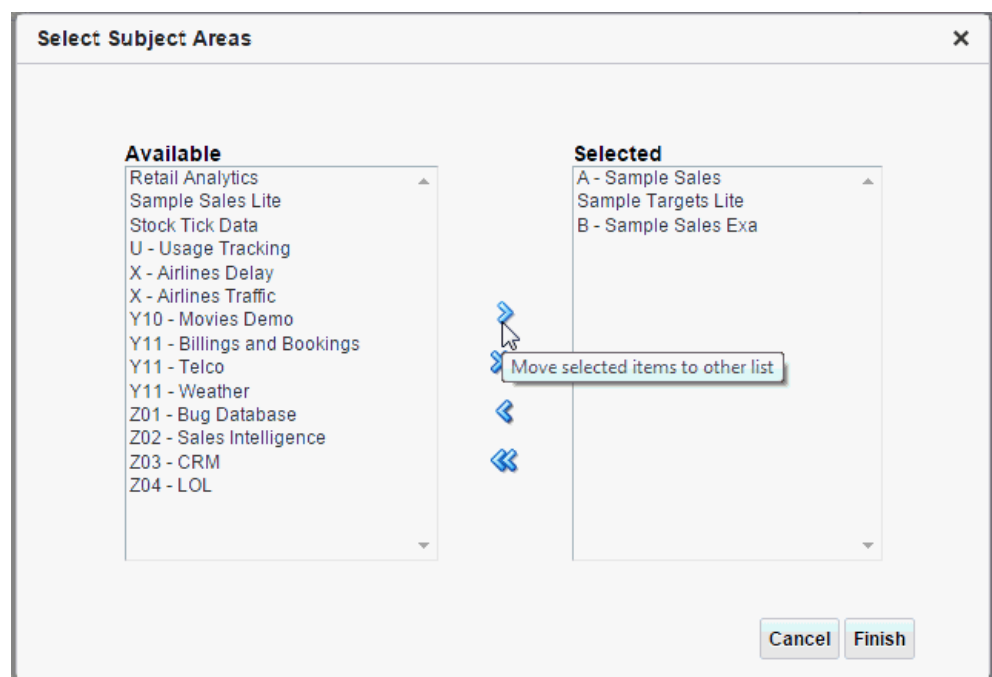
Select Subject Areas

×

Available
Retail Analytics
Sample Sales Lite
Stock Tick Data
U - Usage Tracking
X - Airlines Delay
X - Airlines Traffic
Y10 - Movies Demo
Y11 - Billings and Bookings
Y11 - Telco
Y11 - Weather
Z01 - Bug Database
Z02 - Sales Intelligence
Z03 - CRM
Z04 - LOL

Move selected items to other list

Selected
A - Sample Sales
Sample Targets Lite
B - Sample Sales Exa

Cancel
Finish